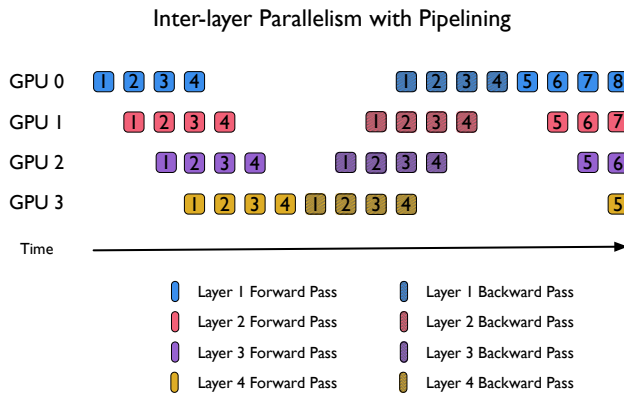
Inter-layer Parallelism with Pipelining

GPU 0 1 2 3 4 1 2 3 4 5 6 7 8

GPU 1 1 2 3 4 1 2 3 4 5 6 7

GPU 2 1 2 3 4 1 2 3 4 5 6

GPU 3 1 2 3 4 1 2 3 4 5

Time

Layer 1 Forward Pass
Layer 1 Backward Pass
Layer 2 Forward Pass
Layer 2 Backward Pass
Layer 3 Forward Pass
Layer 3 Backward Pass
Layer 4 Forward Pass
Layer 4 Backward Pass